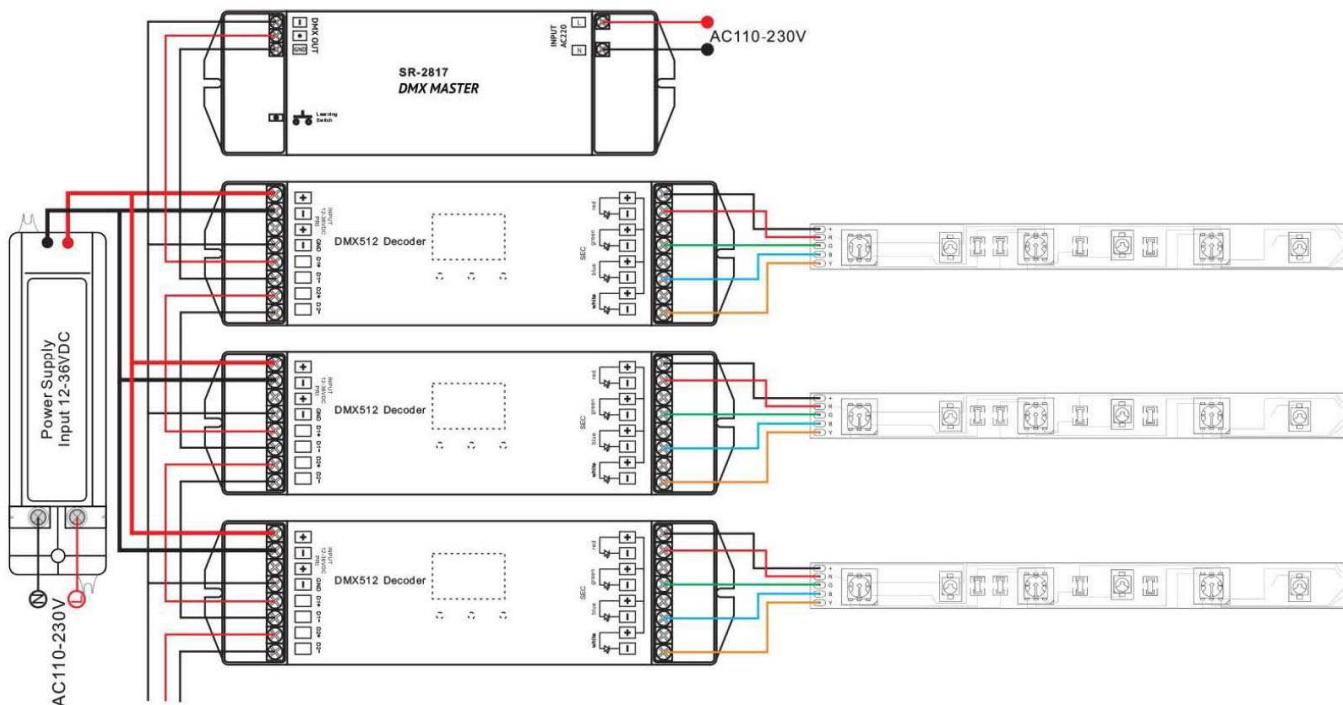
DMX OUT
GND
INPUT AC220
L
N
AC110-230V
SR-2817
DMX MASTER
Learning Switch

Power Supply
Input 12-36VDC
AC110-230V
N

+
−
+
−
GND
D+
D−
D+
D−
DMX512 Decoder
red
green
blue
white
SEC

+
−
+
−
GND
D+
D−
D+
D−
DMX512 Decoder
red
green
blue
white
SEC

+
−
+
−
GND
D+
D−
D+
D−
DMX512 Decoder
red
green
blue
white
SEC